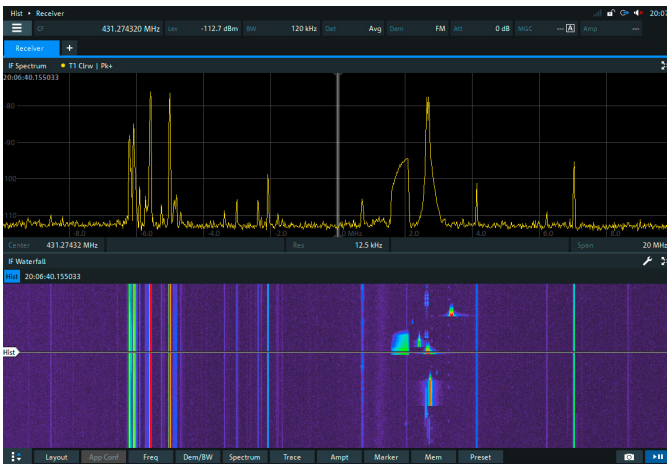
Hist • Receiver 20:08

CF 431.274320 MHz Lev -112.7 dBm BW 120 kHz Det Avg Dem FM Att 0 dB MGC --- A Amp ---

Receiver +

IF Spectrum • T1 Clrw | Pk+

20:06:40.155033

-80

-90

-100

-110

-8.0 -6.0 -4.0 -2.0 0 MHz 2.0 4.0 6.0

Center 431.27432 MHz Res 12.5 kHz Span 20 MHz

IF Waterfall

Hist 20:06:40.155033

Hist

Layout App Conf Freq Dem/BW Spectrum Trace Ampt Marker Mem Preset